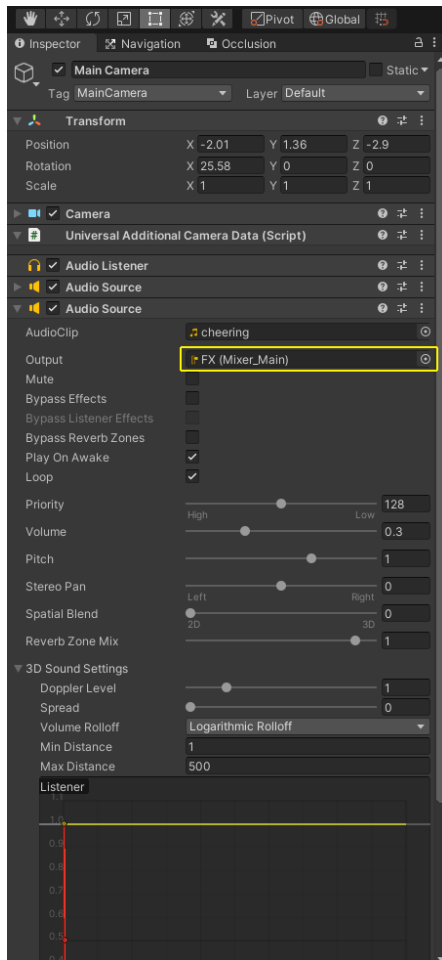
Pivot Global

Inspector Navigation Occlusion

Main Camera
Static
Tag MainCamera
Layer Default

Transform
Position X -2.01 Y 1.36 Z -2.9
Rotation X 25.58 Y 0 Z 0
Scale X 1 Y 1 Z 1

Camera

Universal Additional Camera Data (Script)

Audio Listener

Audio Source

Audio Source
AudioClip cheering
Output FX (Mixer_Main)
Mute
Bypass Effects
Bypass Listener Effects
Bypass Reverb Zones
Play On Awake
Loop
Priority 128
High Low
Volume 0.3
Pitch 1
Stereo Pan 0
Left Right
Spatial Blend 0
2D 3D
Reverb Zone Mix 1
3D Sound Settings
Doppler Level 1
Spread 0
Volume Rolloff Logarithmic Rolloff
Min Distance 1
Max Distance 500
Listener
1.1
1.0
0.9
0.8
0.7
0.6
0.5
0.4